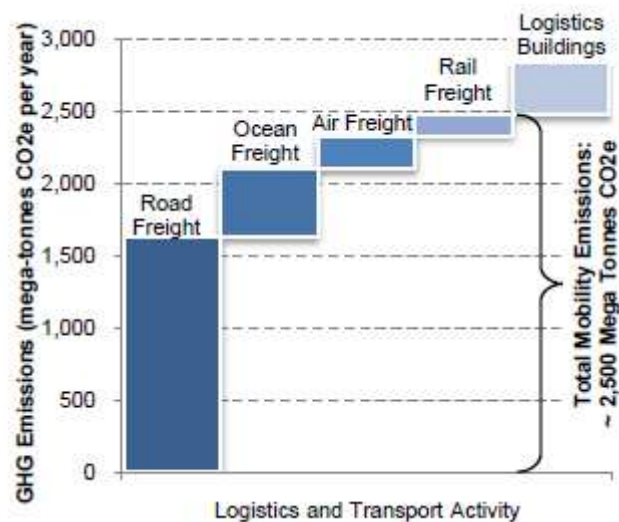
GHG Emissions (mega-tonnes CO2e per year)

3,000
2,500
2,000
1,500
1,000
500
0

Road Freight
Ocean Freight
Air Freight
Rail Freight
Logistics Buildings

Total Mobility Emissions: ~ 2,500 Mega Tonnes CO2e

Logistics and Transport Activity